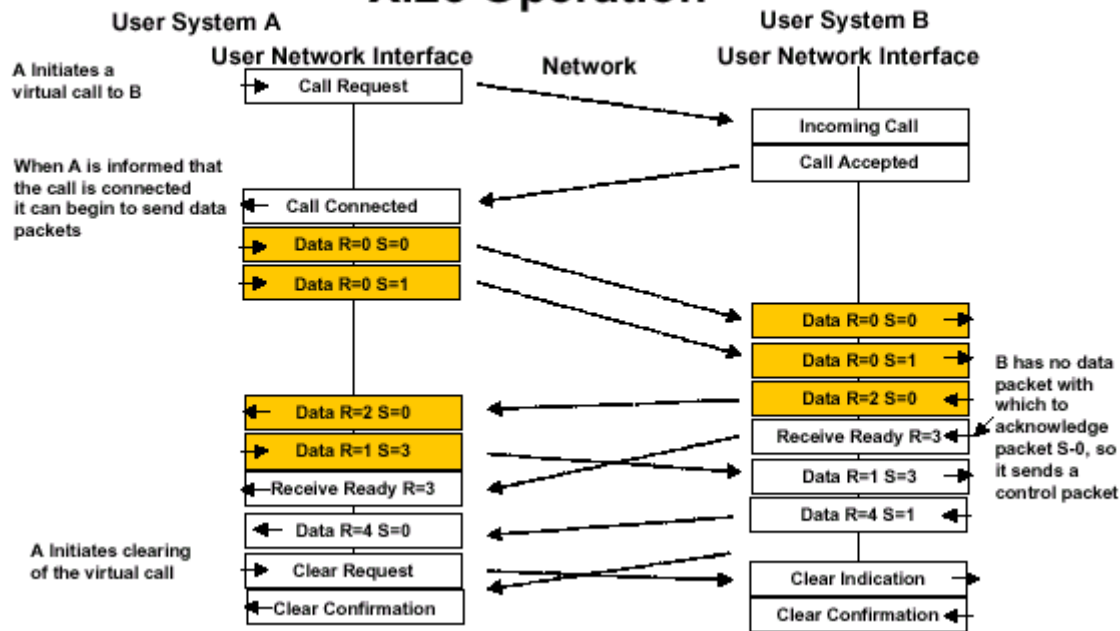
X.25 Operation

User System A

User Network Interface

Network

User System B

User Network Interface

A Initiates a virtual call to B

Call Request

Incoming Call

Call Accepted

When A is informed that the call is connected it can begin to send data packets

Call Connected

Data R=0 S=0

Data R=0 S=1

Data R=0 S=0

Data R=0 S=1

Data R=2 S=0

B has no data packet with which to acknowledge packet S-0, so it sends a control packet

Data R=2 S=0

Data R=1 S=3

Receive Ready R=3

Receive Ready R=3

Data R=1 S=3

Data R=4 S=0

Data R=4 S=1

A Initiates clearing of the virtual call

Clear Request

Clear Indication

Clear Confirmation

Clear Confirmation